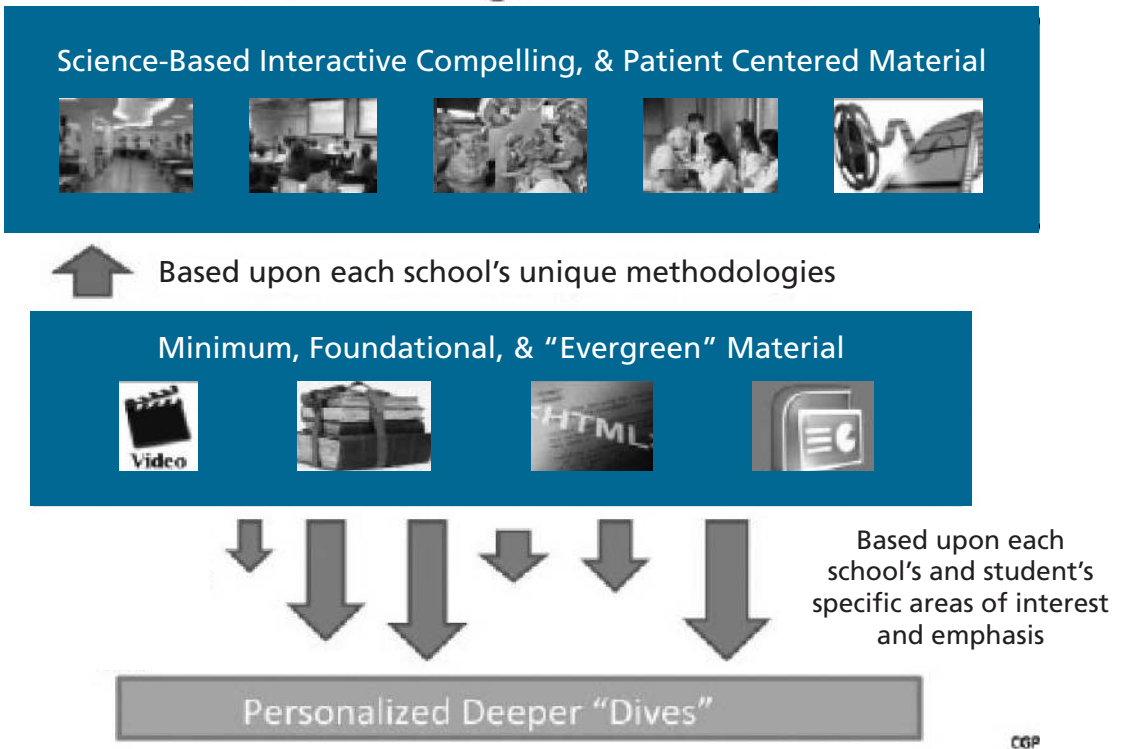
Science-Based Interactive Compelling, & Patient Centered Material

Based upon each school's unique methodologies

Minimum, Foundational, & "Evergreen" Material

Video

HTML

Based upon each school's and student's specific areas of interest and emphasis

Personalized Deeper "Dives"

CGP